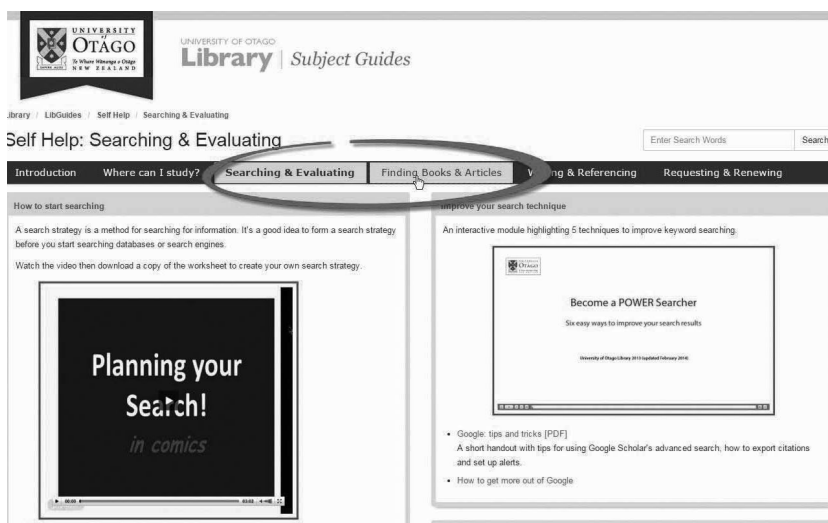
UNIVERSITY of OTAGO Te Whare Wānanga o Otāgo NEW ZEALAND

UNIVERSITY OF OTAGO Library | Subject Guides

Library / LibGuides / Self Help / Searching & Evaluating

Self Help: Searching & Evaluating

Enter Search Words

Search

Introduction Where can I study? Searching & Evaluating Finding Books & Articles W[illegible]ng & Referencing Requesting & Renewing

How to start searching

A search strategy is a method for searching for information. It's a good idea to form a search strategy before you start searching databases or search engines.

Watch the video then download a copy of the worksheet to create your own search strategy.

Planning your Search!

in comics

Improve your search technique

An interactive module highlighting 5 techniques to improve keyword searching.

Otago

Become a POWER Searcher

Six easy ways to improve your search results

University of Otago Library 2013 (updated February 2014)

• Google: tips and tricks [PDF]
A short handout with tips for using Google Scholar's advanced search, how to export citations and set up alerts.

• How to get more out of Google